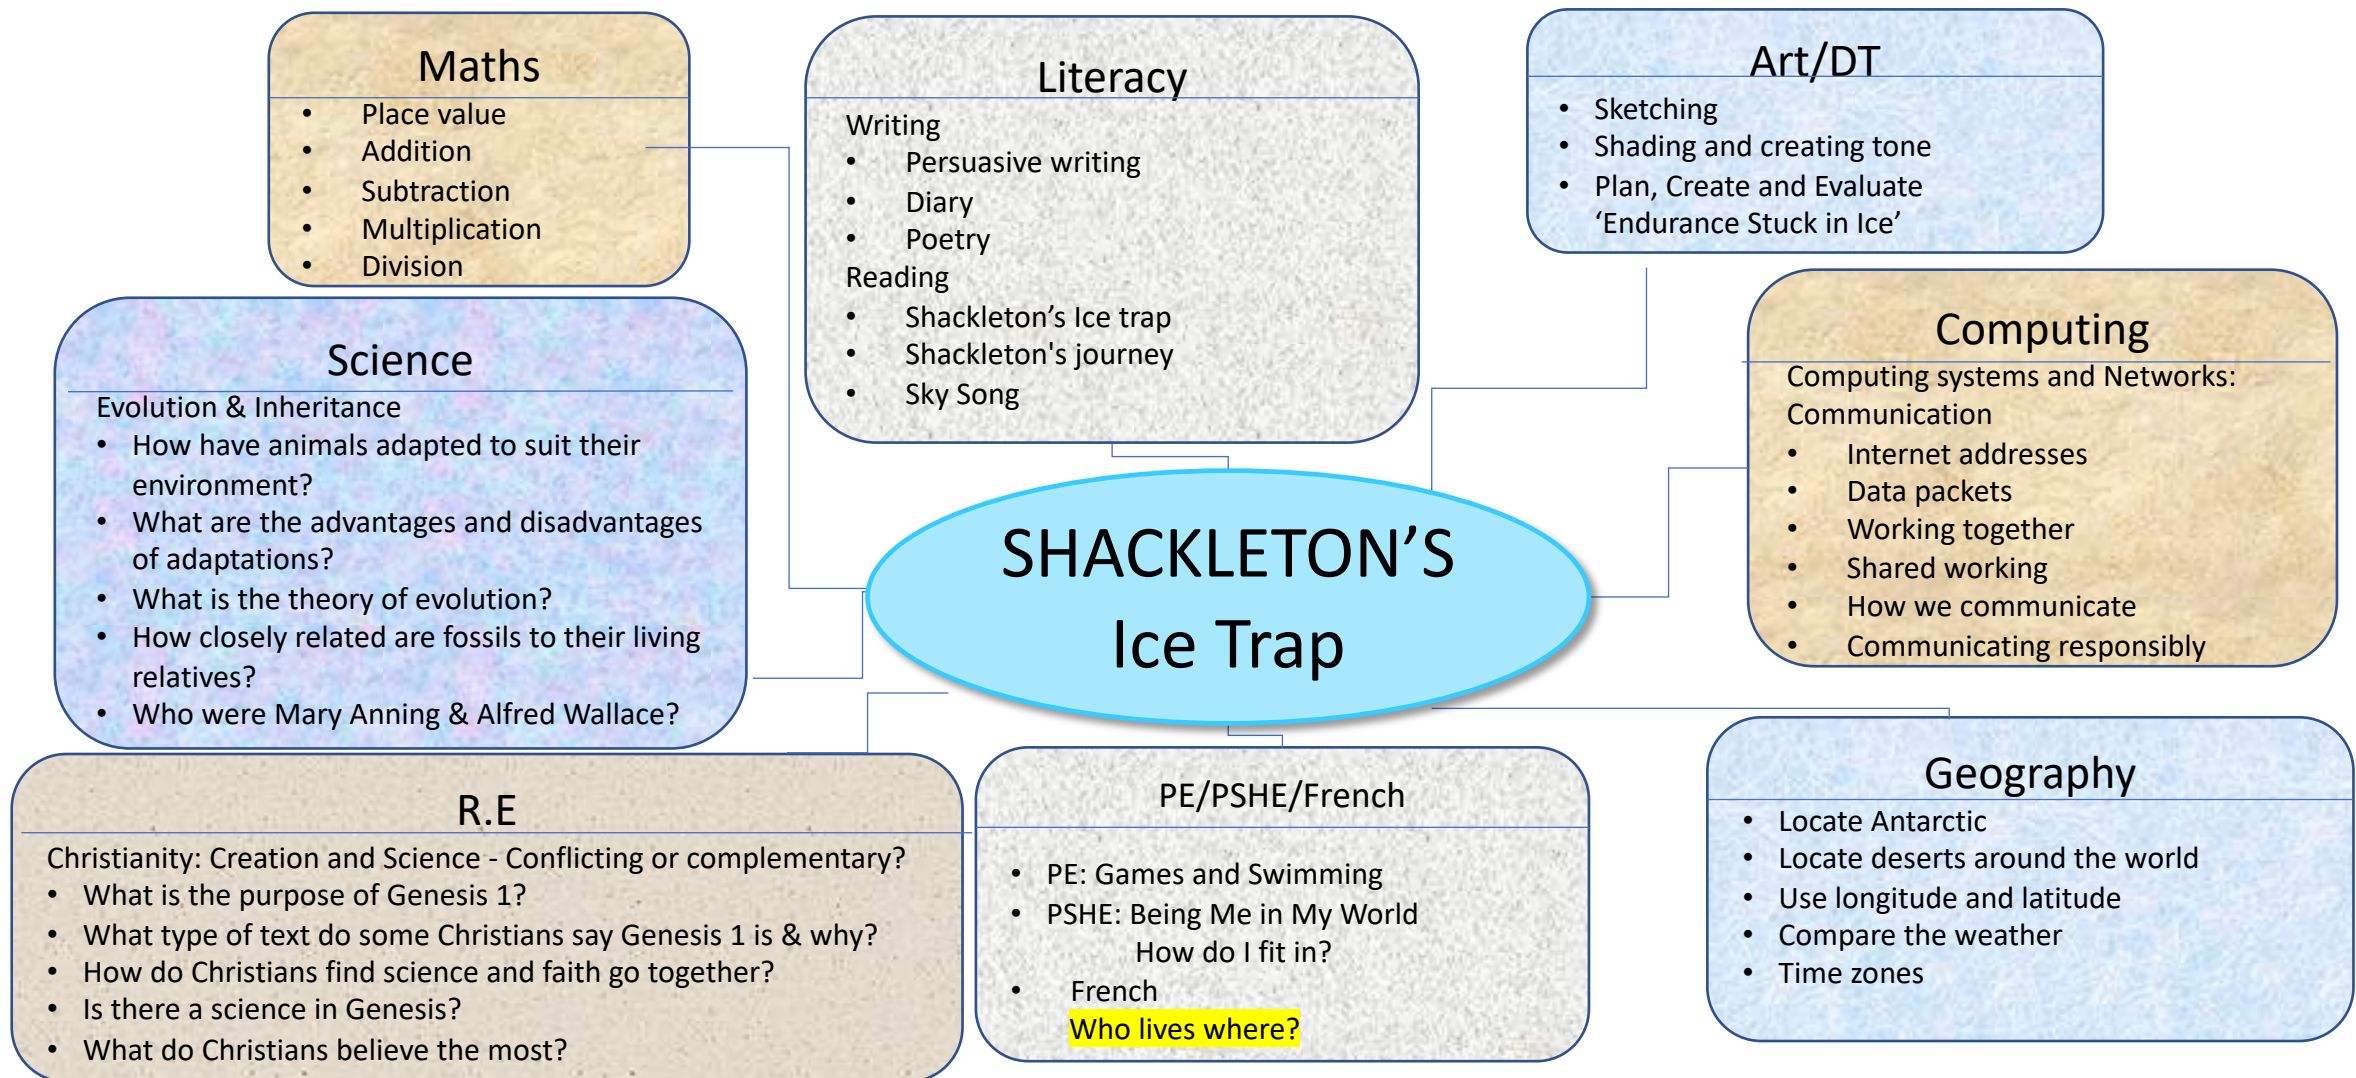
Maths
- Place value
- Addition
- Subtraction
- Multiplication
- Division

Literacy
Writing
- Persuasive writing
- Diary
- Poetry
Reading
- Shackleton’s Ice trap
- Shackleton's journey
- Sky Song

Art/DT
- Sketching
- Shading and creating tone
- Plan, Create and Evaluate ‘Endurance Stuck in Ice’

Science
Evolution & Inheritance
- How have animals adapted to suit their environment?
- What are the advantages and disadvantages of adaptations?
- What is the theory of evolution?
- How closely related are fossils to their living relatives?
- Who were Mary Anning & Alfred Wallace?

SHACKLETON’S Ice Trap

Computing
Computing systems and Networks: Communication
- Internet addresses
- Data packets
- Working together
- Shared working
- How we communicate
- Communicating responsibly

R.E
Christianity: Creation and Science - Conflicting or complementary?
- What is the purpose of Genesis 1?
- What type of text do some Christians say Genesis 1 is & why?
- How do Christians find science and faith go together?
- Is there a science in Genesis?
- What do Christians believe the most?

PE/PSHE/French
- PE: Games and Swimming
- PSHE: Being Me in My World
How do I fit in?
- French
Who lives where?

Geography
- Locate Antarctic
- Locate deserts around the world
- Use longitude and latitude
- Compare the weather
- Time zones